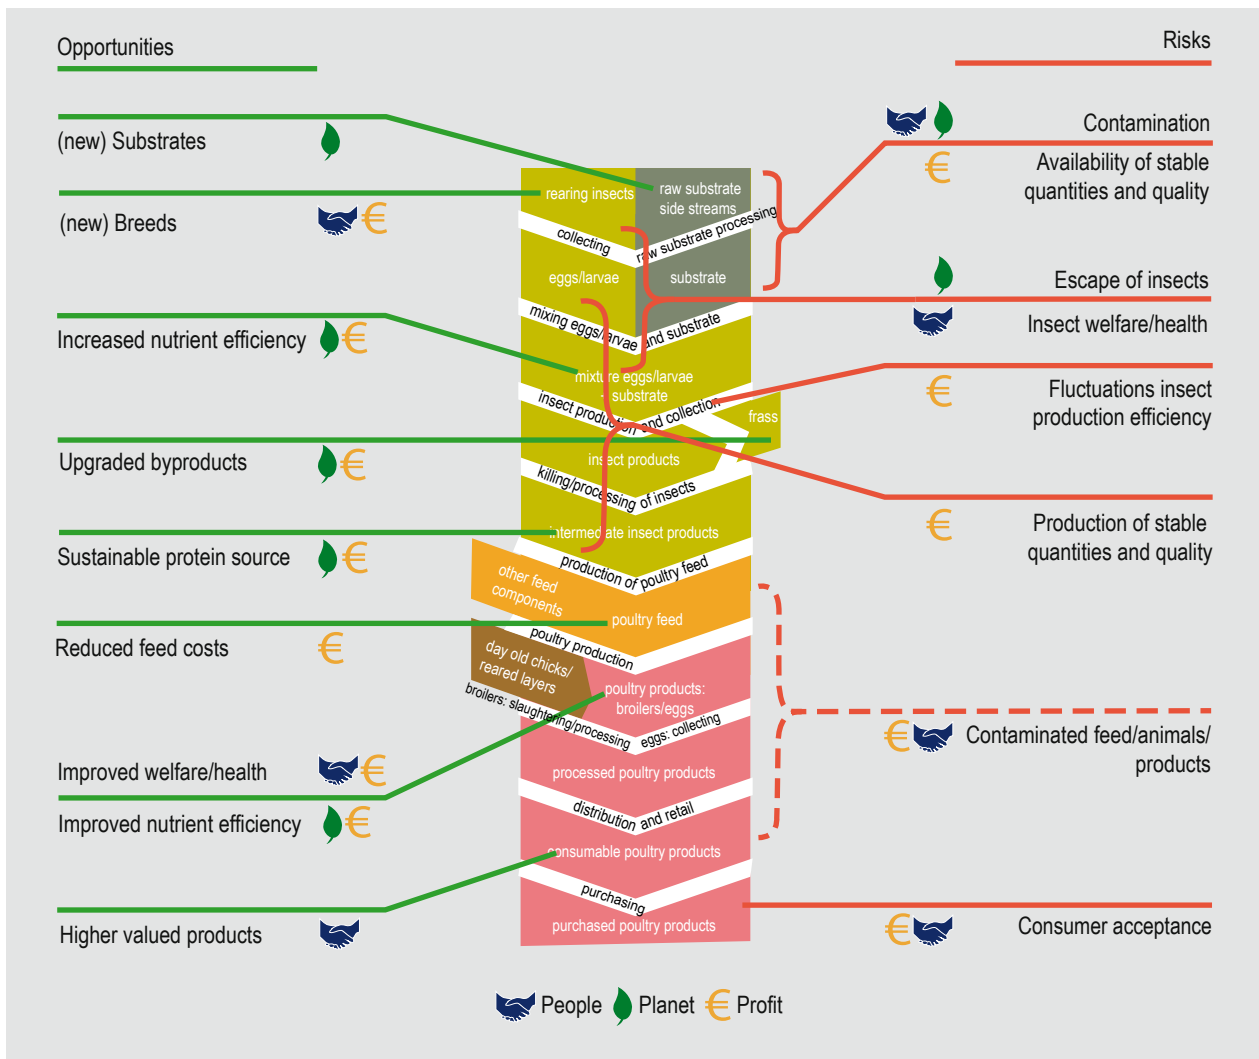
Opportunities

Risks

(new) Substrates

(new) Breeds €

Increased nutrient efficiency €

Upgraded byproducts €

Sustainable protein source €

Reduced feed costs €

Improved welfare/health €

Improved nutrient efficiency €

Higher valued products

Contamination

€ Availability of stable quantities and quality

Escape of insects

Insect welfare/health

€ Fluctuations insect production efficiency

€ Production of stable quantities and quality

€ Contaminated feed/animals/ products

€ Consumer acceptance

rearing insects

raw substrate side streams

collecting

raw substrate processing

eggs/larvae

substrate

mixing eggs/larvae and substrate

mixture eggs/larvae + substrate

insect production and collection

frass

insect products

killing/processing of insects

intermediate insect products

production of poultry feed

other feed components

poultry feed

poultry production

day old chicks/ reared layers

poultry products: broilers/eggs

broilers: slaughtering/processing

eggs: collecting

processed poultry products

distribution and retail

consumable poultry products

purchasing

purchased poultry products

People Planet € Profit